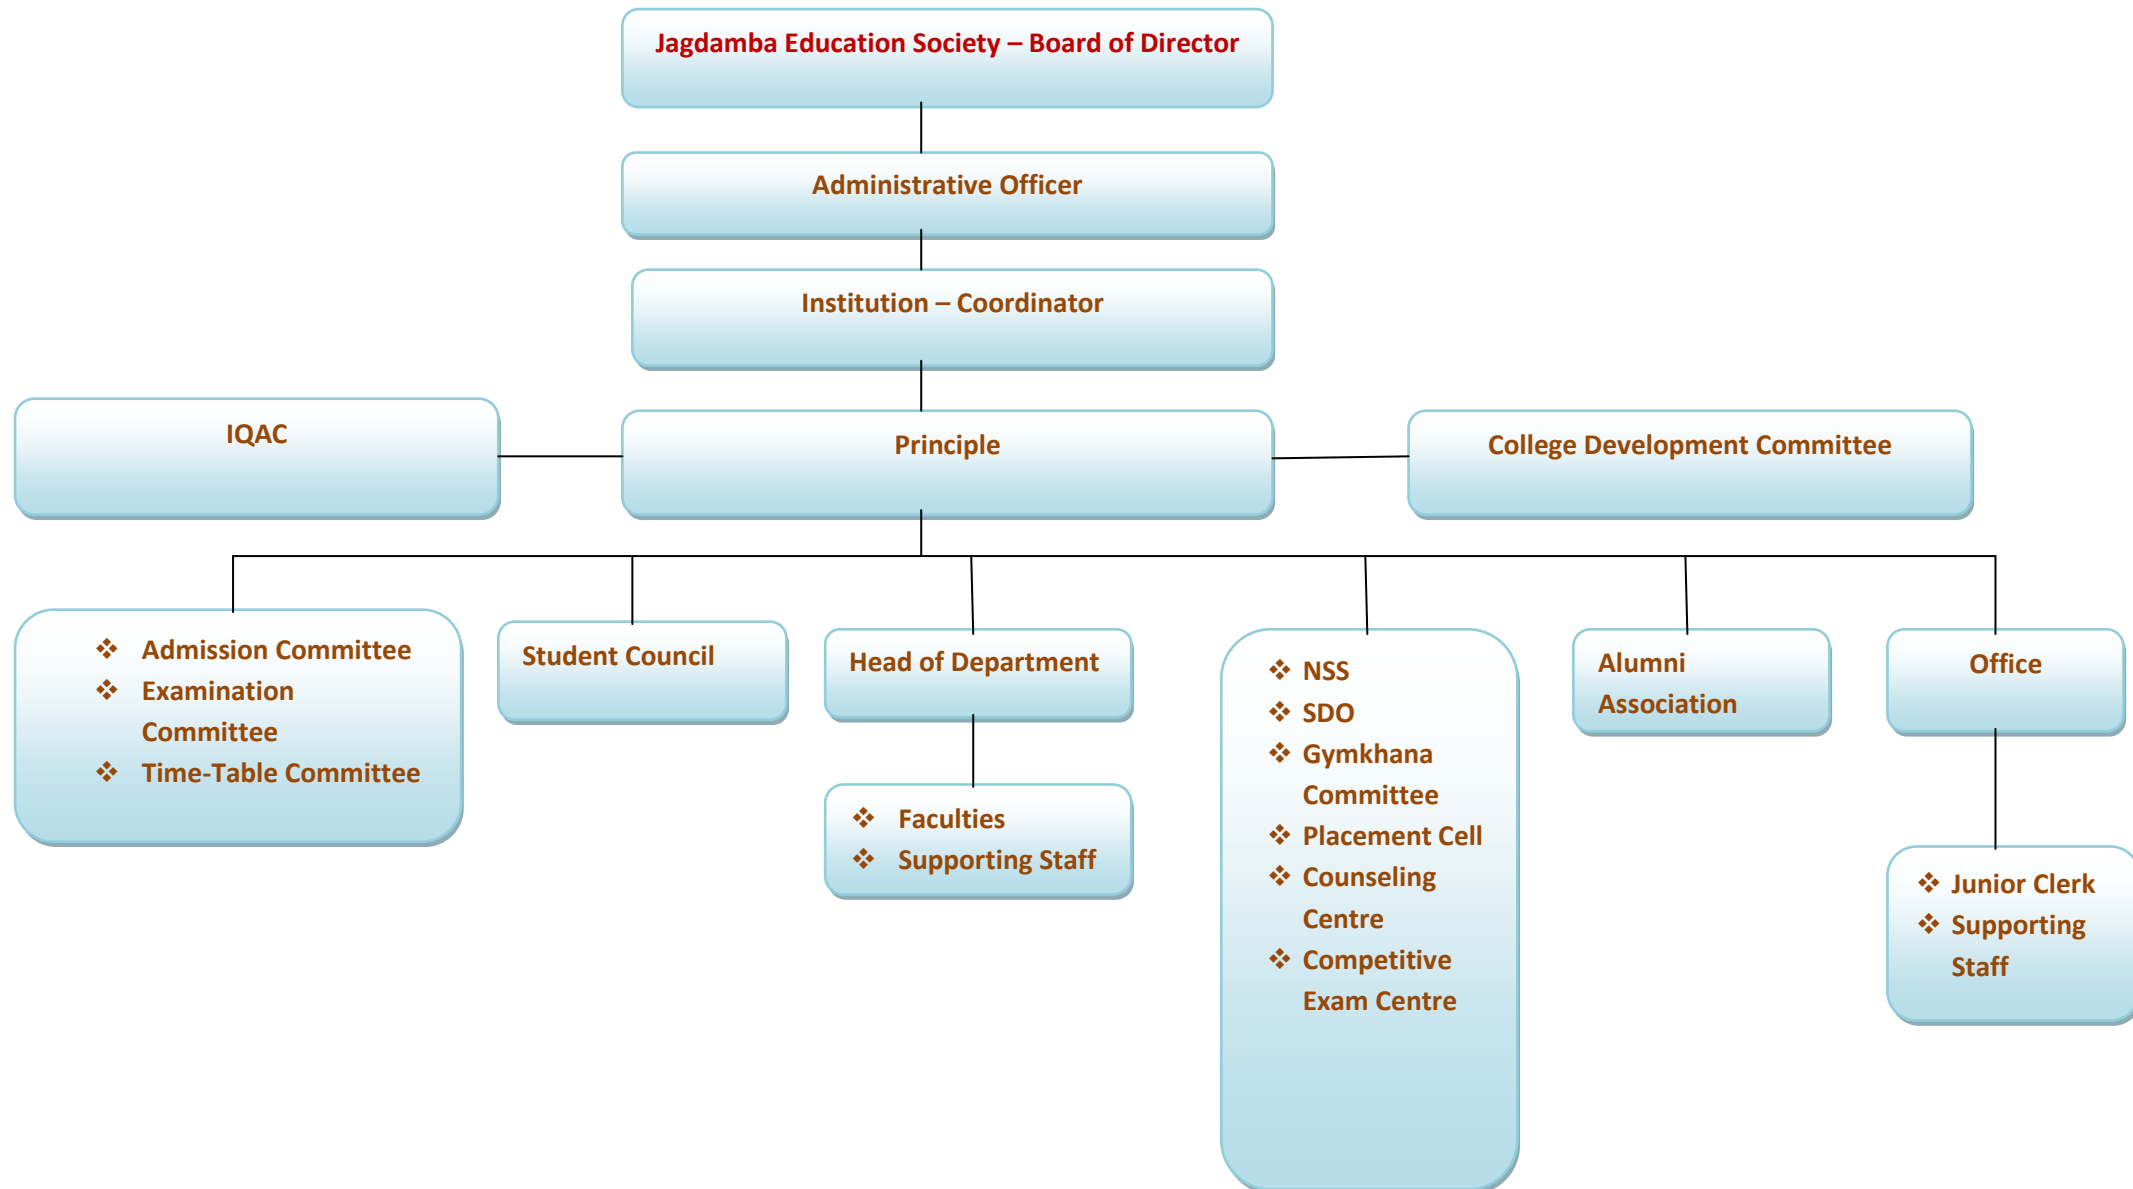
Jagdamba Education Society – Board of Director

Administrative Officer

Institution – Coordinator

IQAC

Principle

College Development Committee

❖ Admission Committee
❖ Examination Committee
❖ Time-Table Committee

Student Council

Head of Department

❖ Faculties
❖ Supporting Staff

❖ NSS
❖ SDO
❖ Gymkhana Committee
❖ Placement Cell
❖ Counseling Centre
❖ Competitive Exam Centre

Alumni Association

Office

❖ Junior Clerk
❖ Supporting Staff